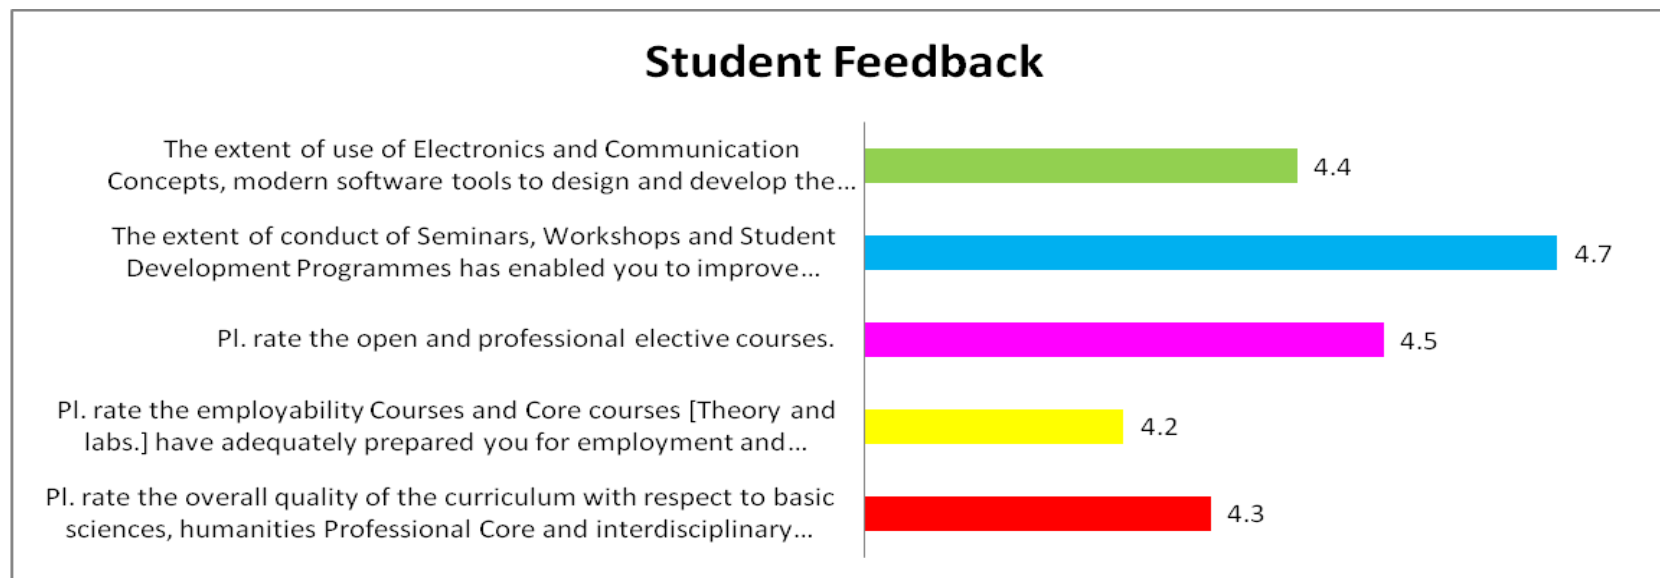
Student Feedback

The extent of use of Electronics and Communication Concepts, modern software tools to design and develop the...

4.4

The extent of conduct of Seminars, Workshops and Student Development Programmes has enabled you to improve...

4.7

Pl. rate the open and professional elective courses.

4.5

Pl. rate the employability Courses and Core courses [Theory and labs.] have adequately prepared you for employment and...

4.2

Pl. rate the overall quality of the curriculum with respect to basic sciences, humanities Professional Core and interdisciplinary...

4.3